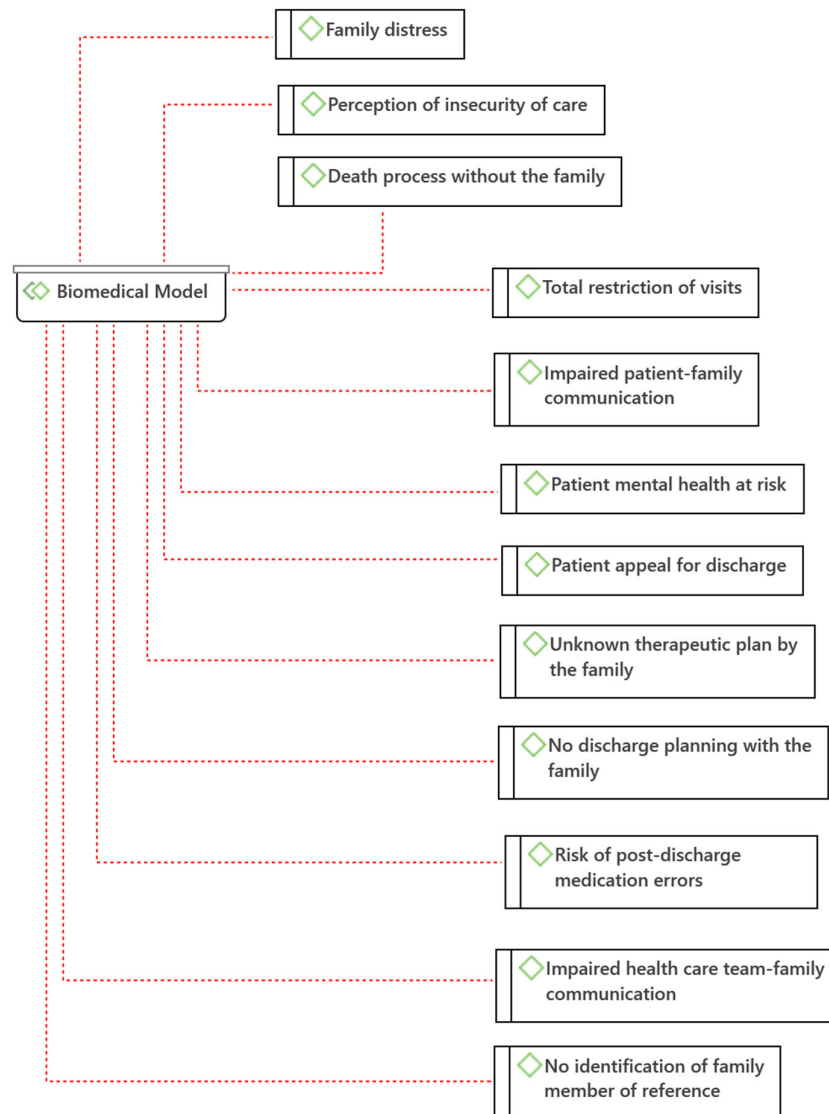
Family distress

Perception of insecurity of care

Death process without the family

Biomedical Model

Total restriction of visits

Impaired patient-family communication

Patient mental health at risk

Patient appeal for discharge

Unknown therapeutic plan by the family

No discharge planning with the family

Risk of post-discharge medication errors

Impaired health care team-family communication

No identification of family member of reference